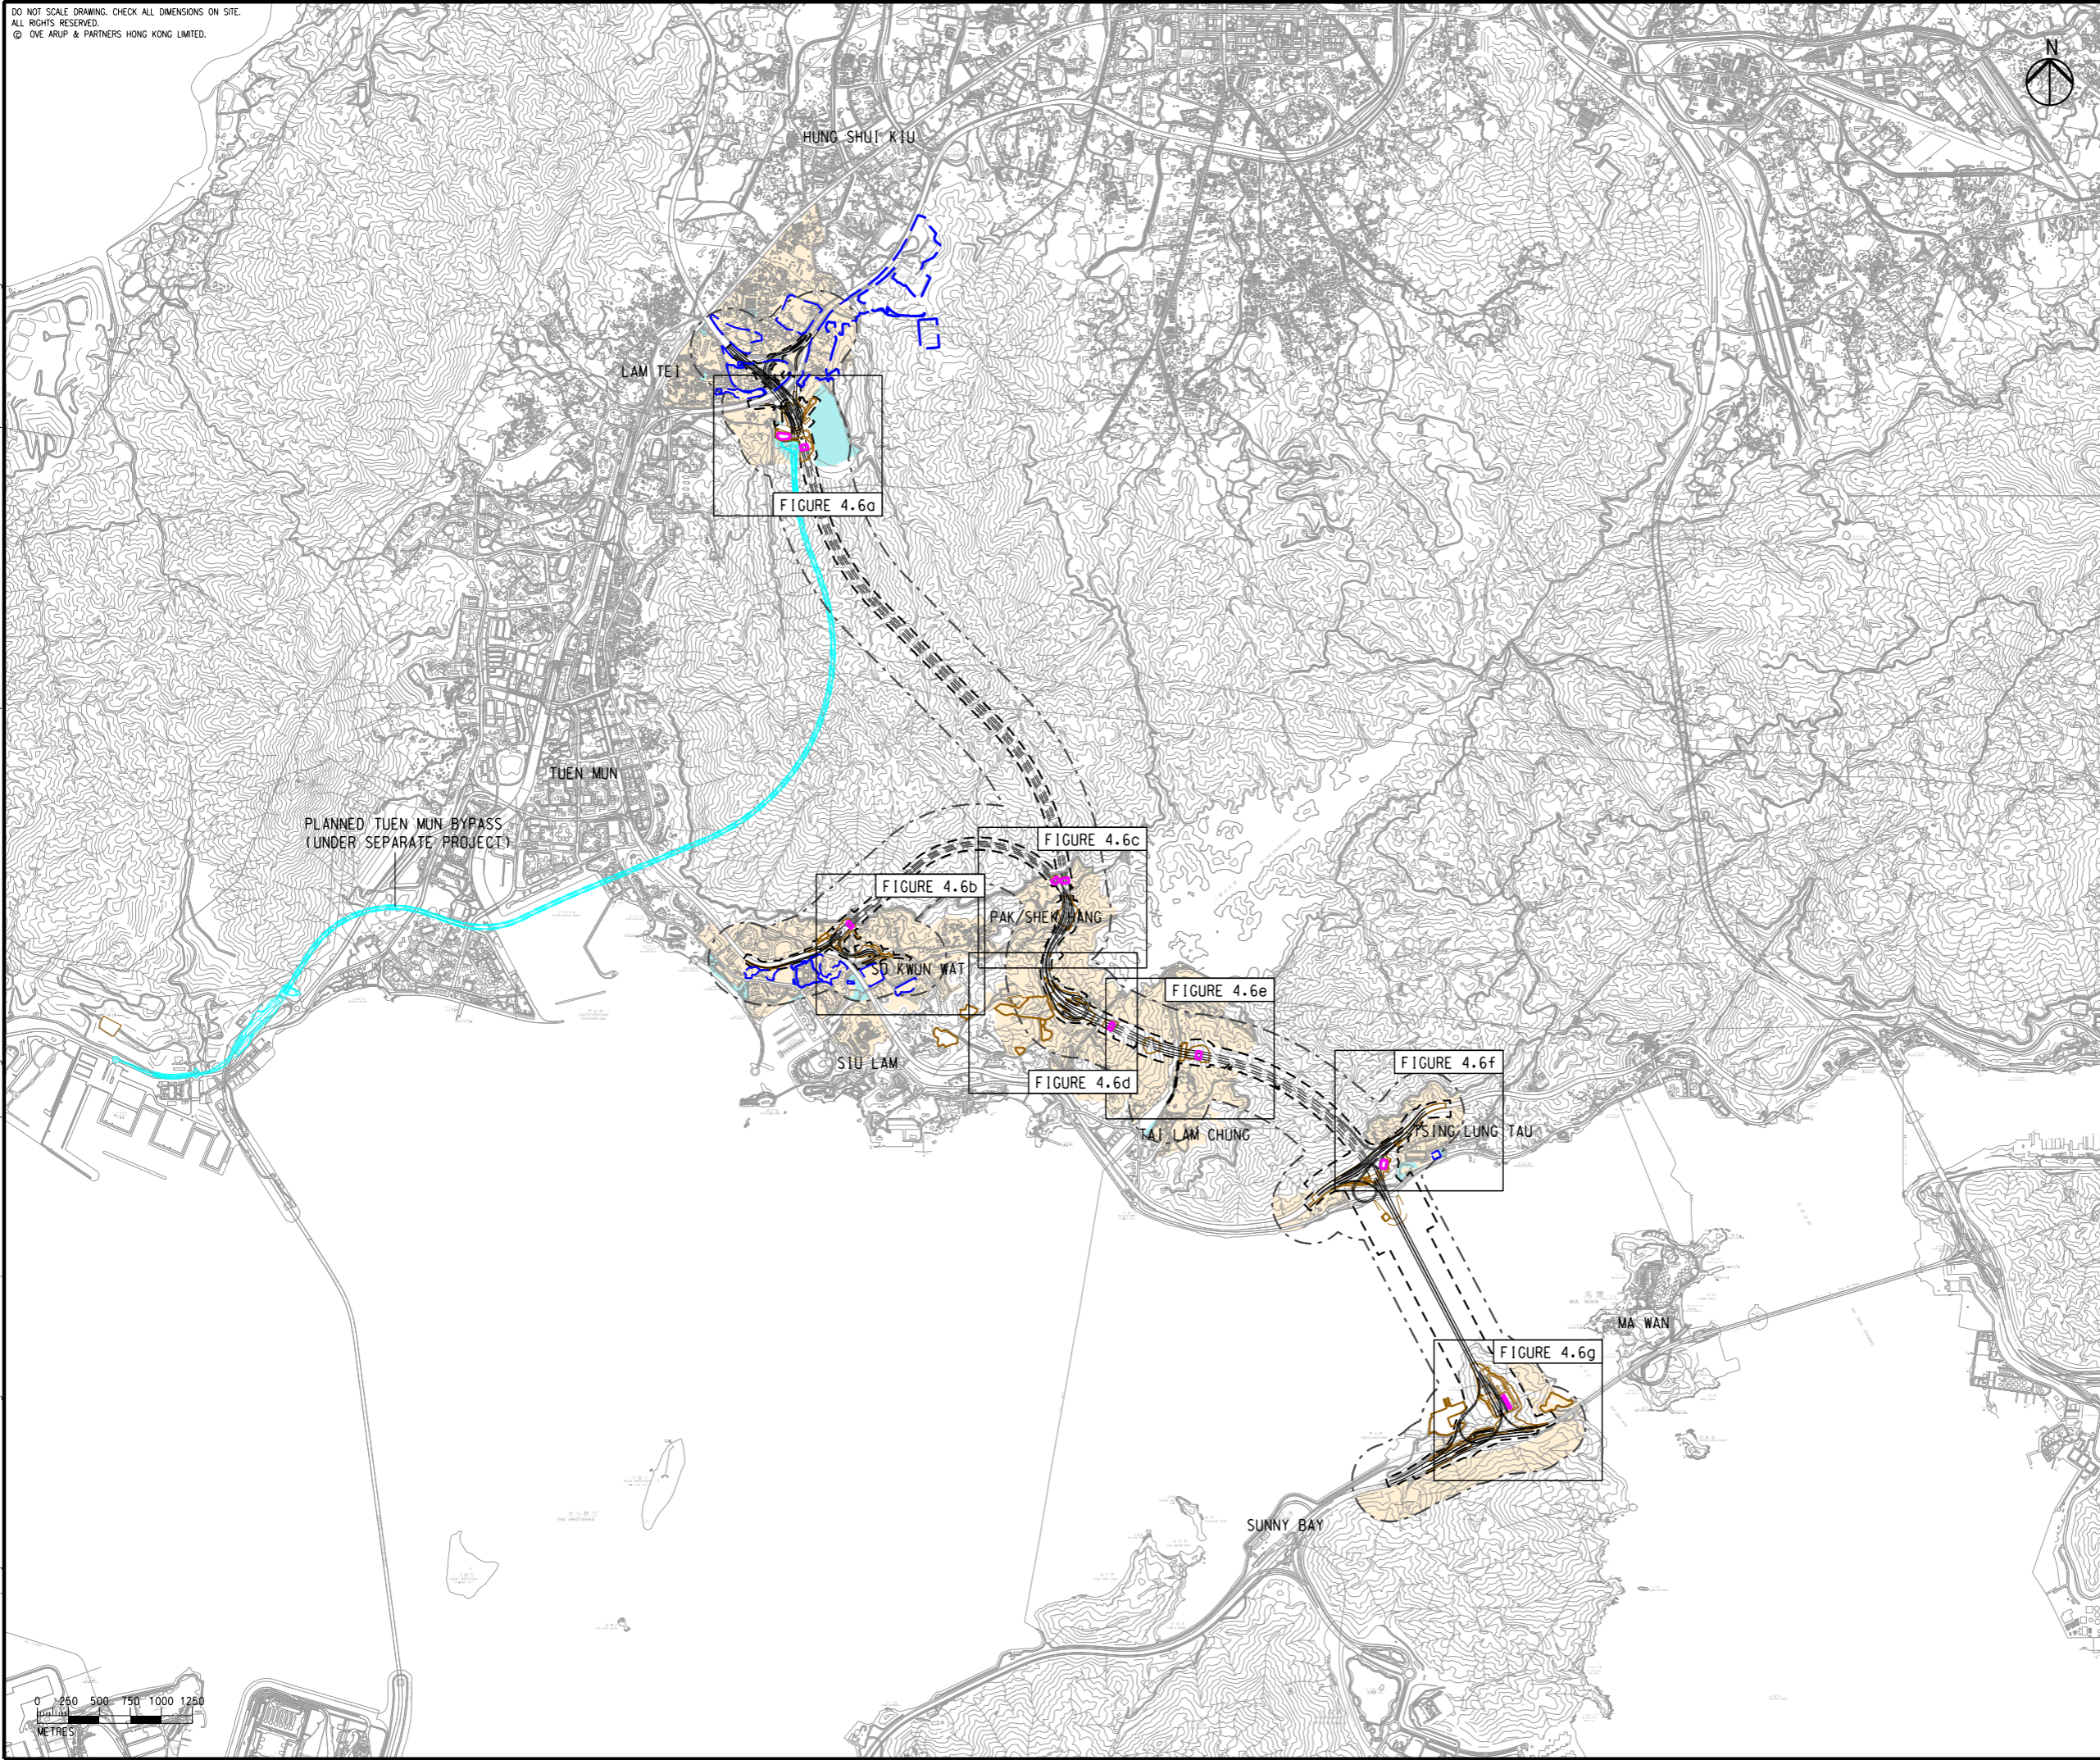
DO NOT SCALE DRAWING. CHECK ALL DIMENSIONS ON SITE.
ALL RIGHTS RESERVED.
© OVE ARUP & PARTNERS HONG KONG LIMITED.

N

HUNG SHUI KIU

LAM TEI

FIGURE 4.6a

TUEN MUN

PLANNED TUEN MUN BYPASS (UNDER SEPARATE PROJECT)

FIGURE 4.6c

FIGURE 4.6b

PAK SHEK HANG

SO KWUN WAT

FIGURE 4.6e

SIU LAM

FIGURE 4.6d

TAI LAM CHUNG

FIGURE 4.6f

TSING LUNG TAU

MA WAN

FIGURE 4.6g

SUNNY BAY

0 250 500 750 1000 1250
METRES